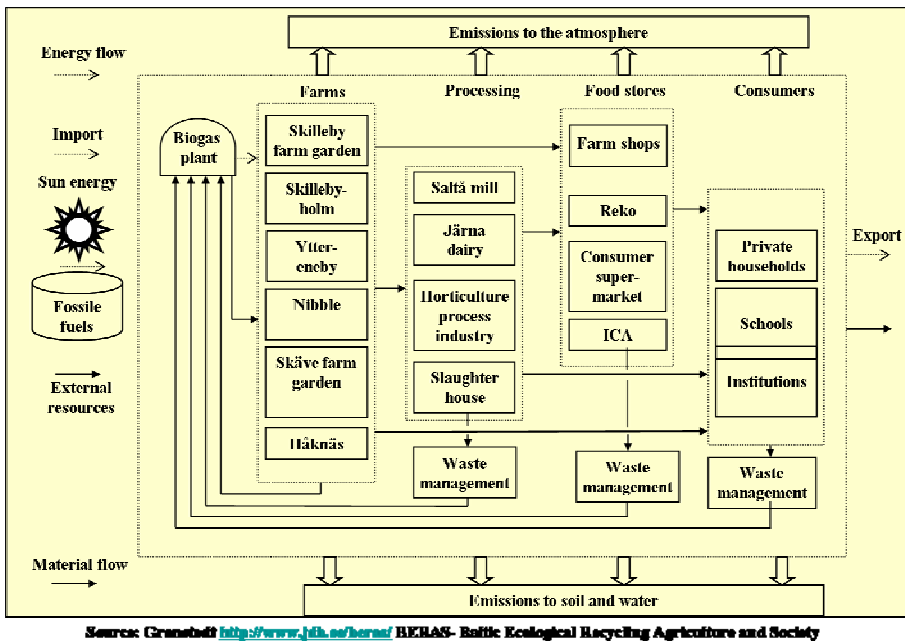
Emissions to the atmosphere

Energy flow

Import

Sun energy

Fossile fuels

External resources

Material flow

Farms

Processing

Food stores

Consumers

Biogas plant

Skilleby farm garden

Skilleby-holm

Ytter-eneby

Nibble

Skäve farm garden

Håknäs

Saltå mill

Järna dairy

Horticulture process industry

Slaughter house

Waste management

Farm shops

Reko

Consumer super-market

ICA

Waste management

Private households

Schools

Institutions

Waste management

Export

Emissions to soil and water

Source: Granstedt http://www.jdb.se/beras/ BERAS- Baltic Ecological Recycling Agriculture and Society